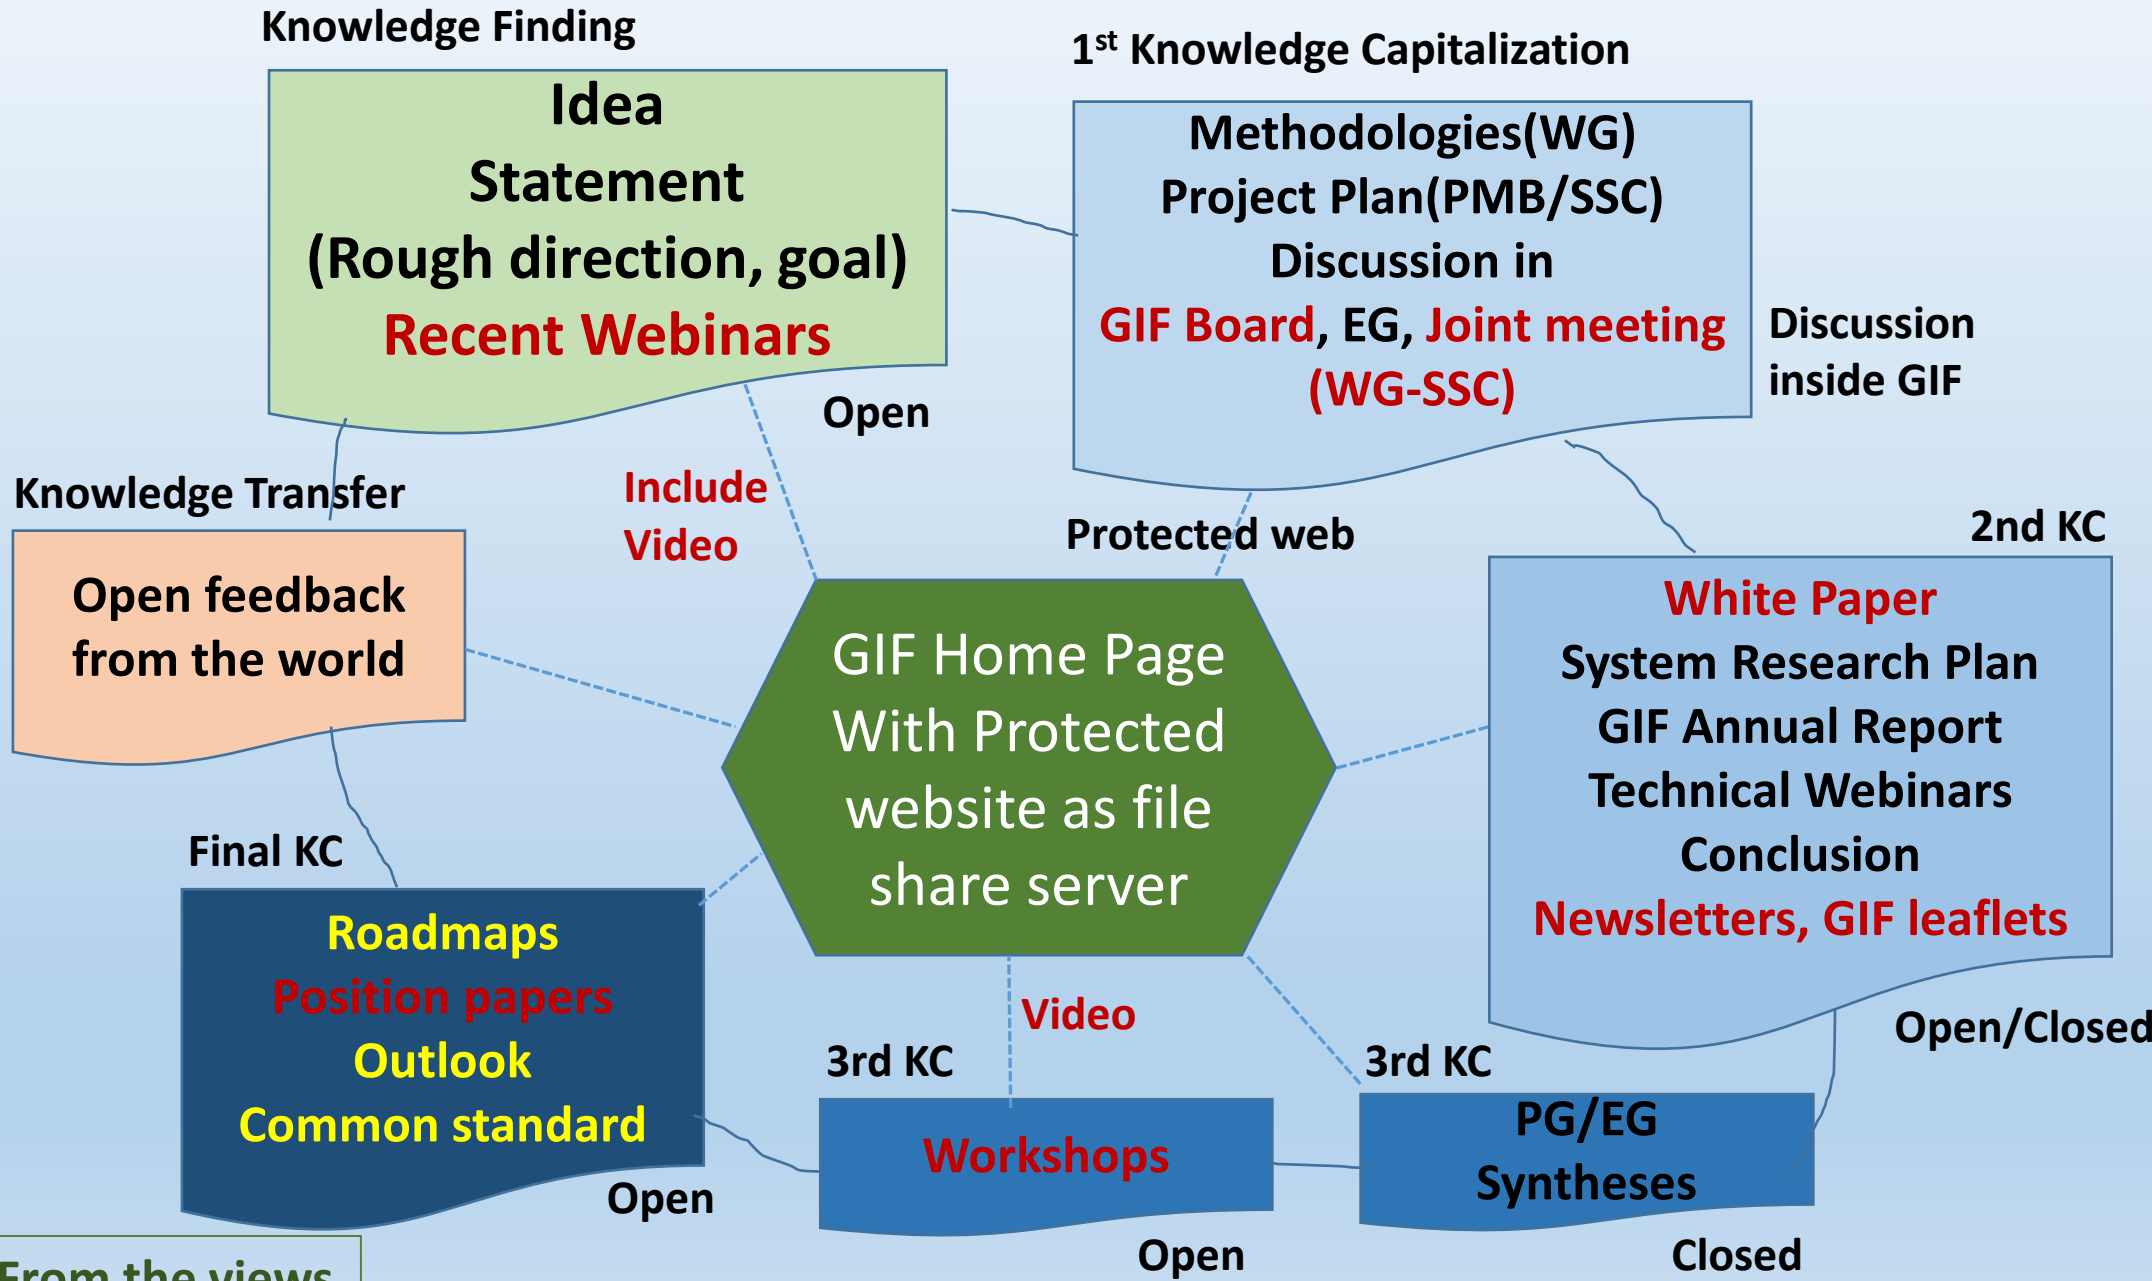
Knowledge Finding

Idea
Statement
(Rough direction, goal)
Recent Webinars

1$^{st}$ Knowledge Capitalization

Methodologies(WG)
Project Plan(PMB/SSC)
Discussion in
GIF Board, EG, Joint meeting
(WG-SSC)

Discussion inside GIF

Open

Include Video

Protected web

Knowledge Transfer

Open feedback from the world

2nd KC

White Paper
System Research Plan
GIF Annual Report
Technical Webinars
Conclusion
Newsletters, GIF leaflets

GIF Home Page
With Protected
website as file
share server

Final KC

Roadmaps
Position papers
Outlook
Common standard

Video

3rd KC

3rd KC

Open/Closed

Workshops

PG/EG
Syntheses

Open

Open

Closed

From the views